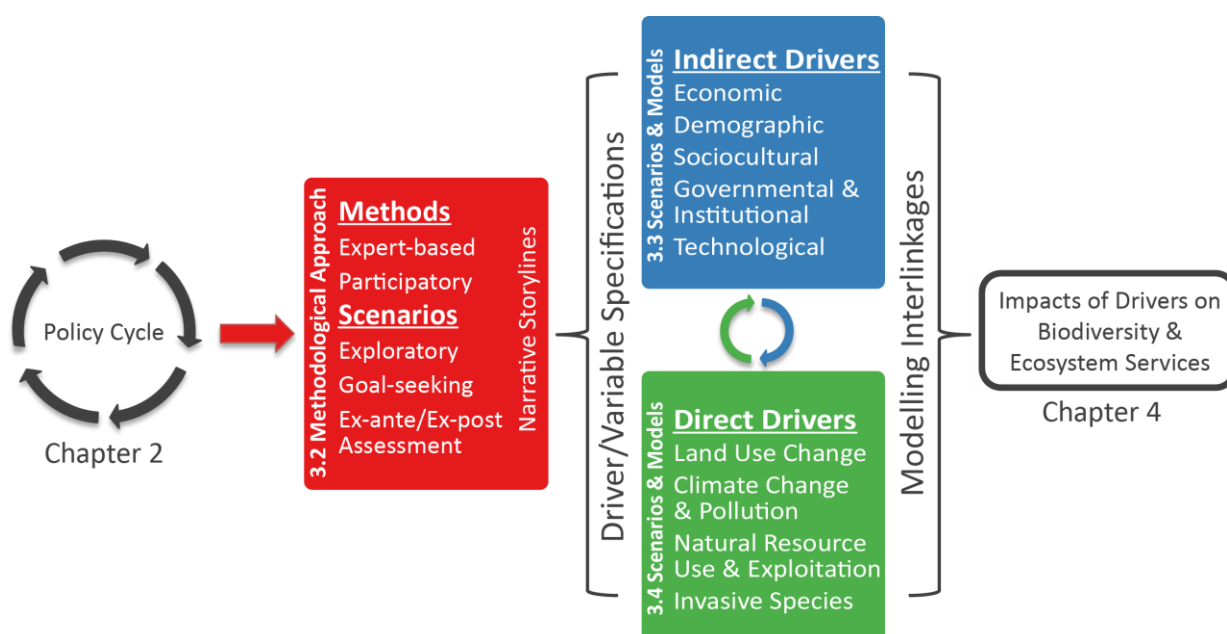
Policy Cycle

Chapter 2

3.2 Methodological Approach

Methods
Expert-based
Participatory

Scenarios
Exploratory
Goal-seeking
Ex-ante/Ex-post Assessment

Narrative Storylines

Driver/Variable Specifications

3.3 Scenarios & Models

Indirect Drivers
Economic
Demographic
Sociocultural
Governmental & Institutional
Technological

3.4 Scenarios & Models

Direct Drivers
Land Use Change
Climate Change & Pollution
Natural Resource Use & Exploitation
Invasive Species

Modelling Interlinkages

Impacts of Drivers on Biodiversity & Ecosystem Services

Chapter 4